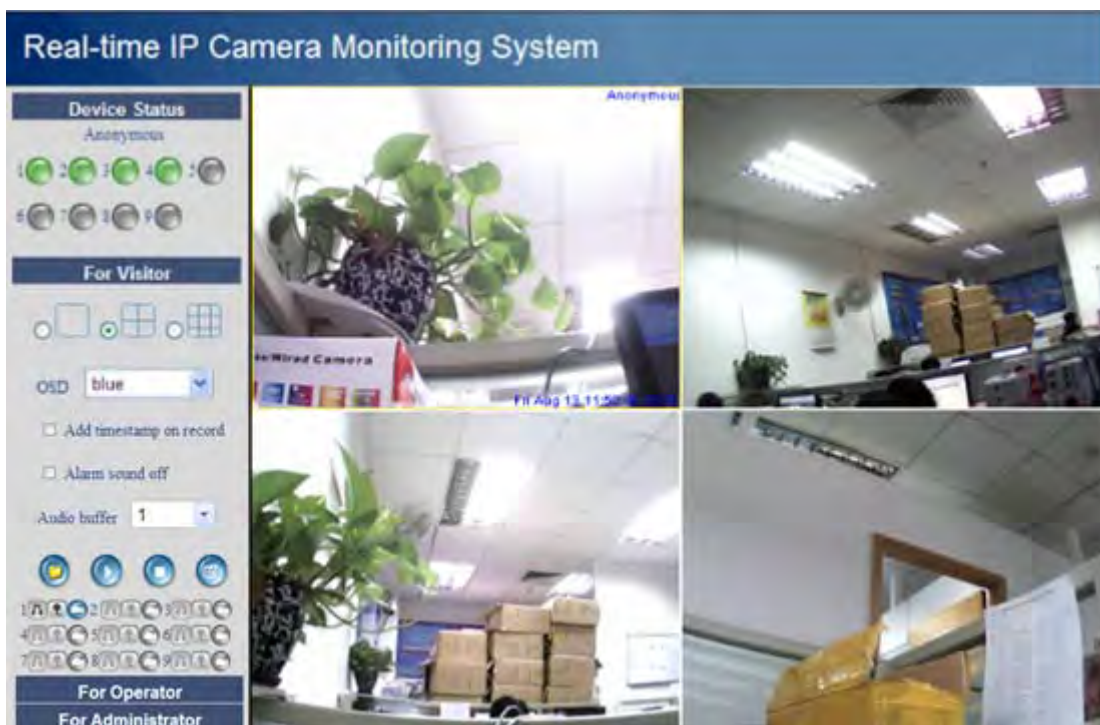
Real-time IP Camera Monitoring System

Device Status

Anonymous

1 2 3 4 5

6 7 8 9

For Visitor

OSD blue

Add timestamp on record

Alarm sound off

Audio buffer 1

1 2 3

4 5 6

7 8 9

For Operator

For Administrator

Anonymous

/Wired Camera

Fri Aug 13 11:5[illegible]